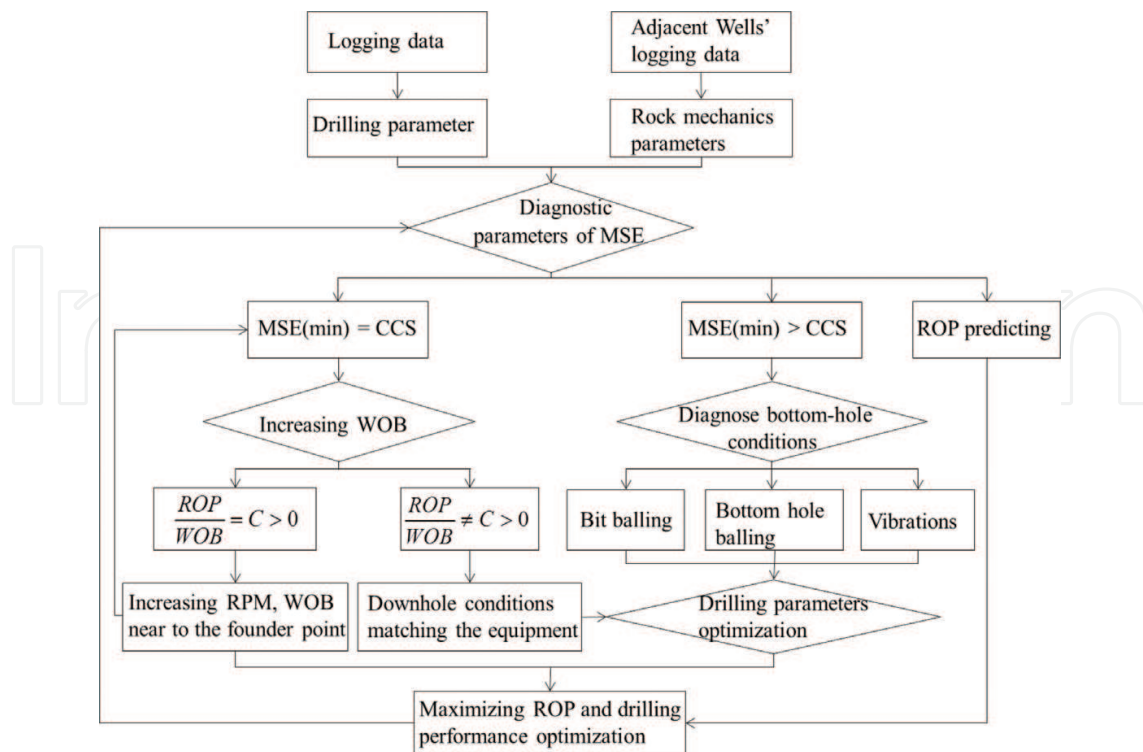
Logging data

Adjacent Wells' logging data

Drilling parameter

Rock mechanics parameters

Diagnostic parameters of MSE

MSE(min) = CCS

MSE(min) > CCS

ROP predicting

Increasing WOB

Diagnose bottom-hole conditions

$\frac{ROP}{WOB} = C > 0$

$\frac{ROP}{WOB} \neq C > 0$

Bit balling

Bottom hole balling

Vibrations

Increasing RPM, WOB near to the founder point

Downhole conditions matching the equipment

Drilling parameters optimization

Maximizing ROP and drilling performance optimization